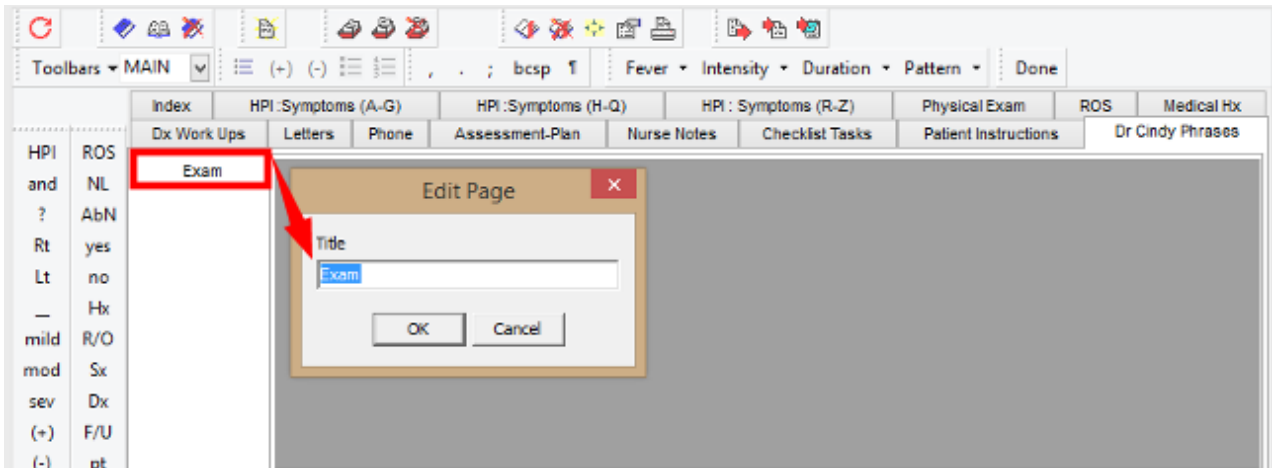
Toolbars ▾ MAIN (+) (-) , . ; bcsp ¶ Fever ▾ Intensity ▾ Duration ▾ Pattern ▾ Done

| Index | HPI :Symptoms (A-G) | HPI :Symptoms (H-Q) | HPI : Symptoms (R-Z) | Physical Exam | ROS | Medical Hx |
|---|---|---|---|---|---|---|

| Dx Work Ups | Letters | Phone | Assessment-Plan | Nurse Notes | Checklist Tasks | Patient Instructions | Dr Cindy Phrases |
|---|---|---|---|---|---|---|---|

| | |
|---|---|
| HPI | ROS |
| and | NL |
| ? | AbN |
| Rt | yes |
| Lt | no |
| _ | Hx |
| mild | R/O |
| mod | Sx |
| sev | Dx |
| (+) | F/U |
| (-) | pt |

Exam

Edit Page

Title

Exam

OK Cancel